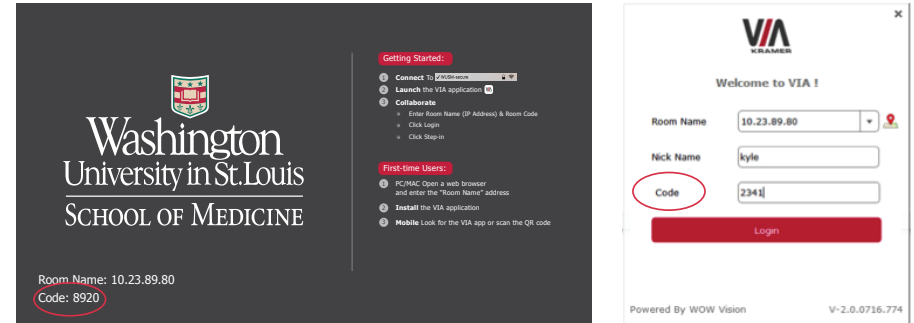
Washington
University in St.Louis
SCHOOL OF MEDICINE

Getting Started:
1 Connect To ✓WUSM-secure
2 Launch the VIA application
3 Collaborate
» Enter Room Name (IP Address) & Room Code
» Click Login
» Click Step-in

First-time Users:
1 PC/MAC Open a web browser and enter the "Room Name" address
2 Install the VIA application
3 Mobile Look for the VIA app or scan the QR code

Room Name: 10.23.89.80
Code: 8920

VIA
KRAMER
×
Welcome to VIA !
Room Name 10.23.89.80
Nick Name kyle
Code 2341
Login
Powered By WOW Vision V-2.0.0716.774